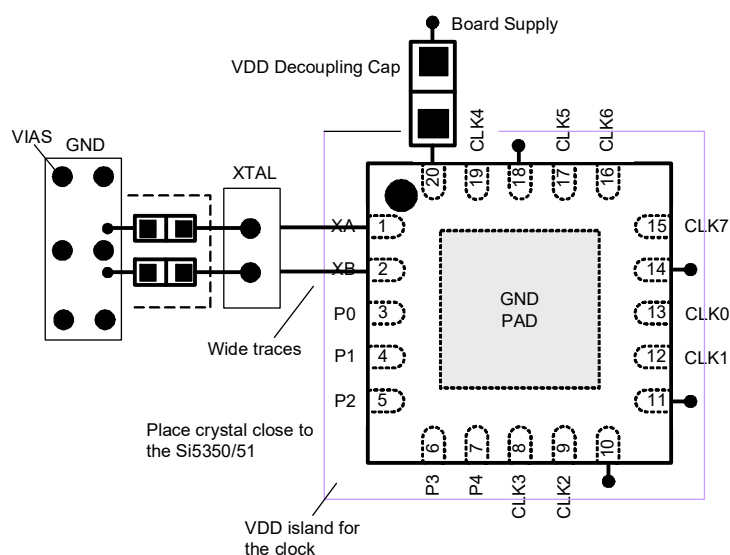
Board Supply

VDD Decoupling Cap

VIAS

GND

XTAL

CLK4

CLK5

CLK6

20

19

18

17

16

XA

1

XB

2

P0

3

P1

4

P2

5

15

CLK7

14

13

CLK0

12

CLK1

11

GND PAD

Wide traces

Place crystal close to the Si5350/51

6

7

8

9

10

P3

P4

CLK3

CLK2

VDD island for the clock